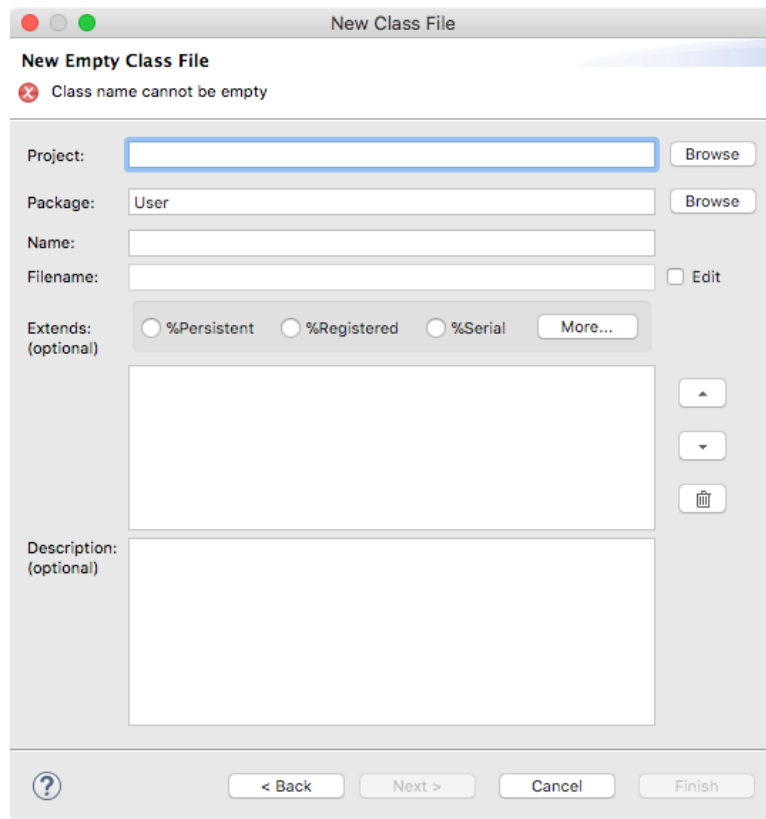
New Class File

New Empty Class File

Class name cannot be empty

Project:

Browse

Package: User

Browse

Name:

Filename:

Edit

Extends: (optional)

%Persistent

%Registered

%Serial

More...

Description: (optional)

?

< Back

Next >

Cancel

Finish